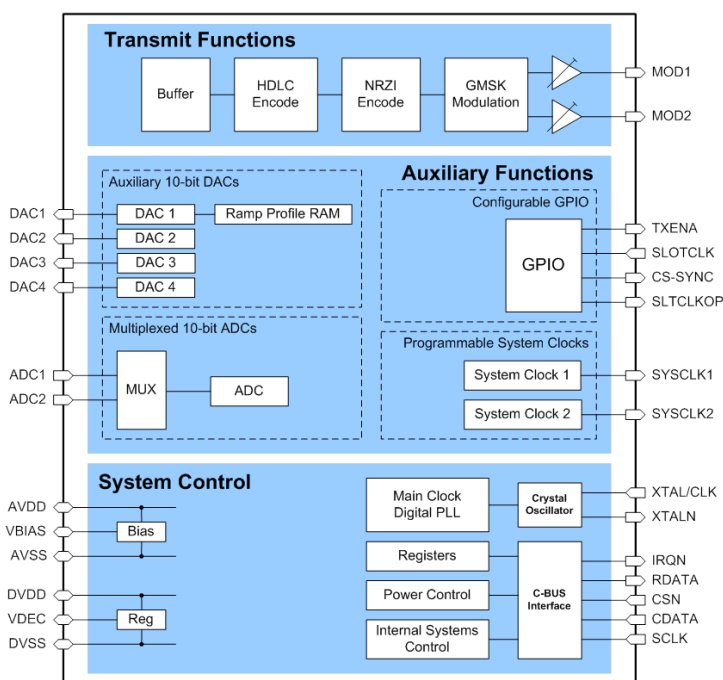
Transmit Functions

Buffer

HDLC Encode

NRZI Encode

GMSK Modulation

MOD1

MOD2

Auxiliary Functions

Auxiliary 10-bit DACs

DAC1

DAC 1

Ramp Profile RAM

DAC2

DAC 2

DAC3

DAC 3

DAC4

DAC 4

Configurable GPIO

GPIO

TXENA

SLOTCLK

CS-SYNC

SLTCLKOP

Multiplexed 10-bit ADCs

ADC1

ADC2

MUX

ADC

Programmable System Clocks

System Clock 1

SYSCLK1

System Clock 2

SYSCLK2

System Control

AVDD

VBIAS

Bias

AVSS

DVDD

VDEC

Reg

DVSS

Main Clock Digital PLL

Crystal Oscillator

XTAL/CLK

XTALN

Registers

Power Control

Internal Systems Control

C-BUS Interface

IRQN

RDATA

CSN

CDATA

SCLK